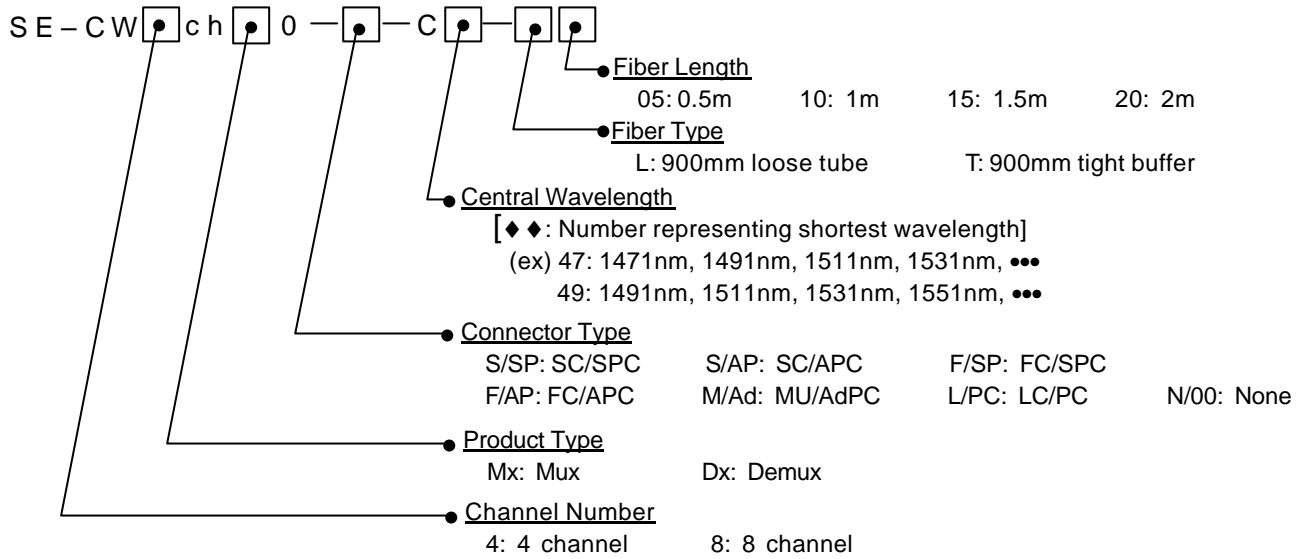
S E – C W [•] c h [•] 0 — [•] — C [•] — [•] [•]

Fiber Length
05: 0.5m 10: 1m 15: 1.5m 20: 2m

Fiber Type
L: 900mm loose tube T: 900mm tight buffer

Central Wavelength
[♦ ♦: Number representing shortest wavelength]
(ex) 47: 1471nm, 1491nm, 1511nm, 1531nm, •••
49: 1491nm, 1511nm, 1531nm, 1551nm, •••

Connector Type
S/SP: SC/SPC S/AP: SC/APC F/SP: FC/SPC
F/AP: FC/APC M/Ad: MU/AdPC L/PC: LC/PC N/00: None

Product Type
Mx: Mux Dx: Demux

Channel Number
4: 4 channel 8: 8 channel